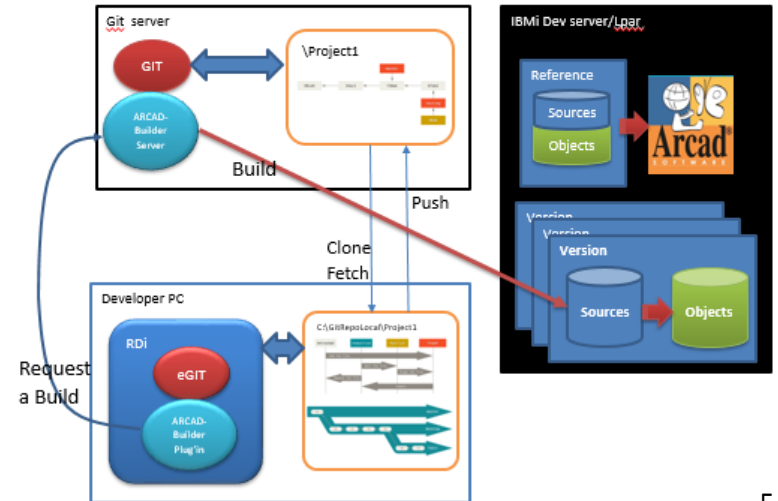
Git server

GIT

ARCAD-Builder Server

\Project1

Build

IBMi Dev server/Lpar

Reference

Sources

Objects

Arcad SOFTWARE

Version

Version

Version

Sources

Objects

Push

Clone Fetch

Developer PC

RDi

eGIT

ARCAD-Builder Plug'in

C:\GitRepoLocal\Project1

Request a Build